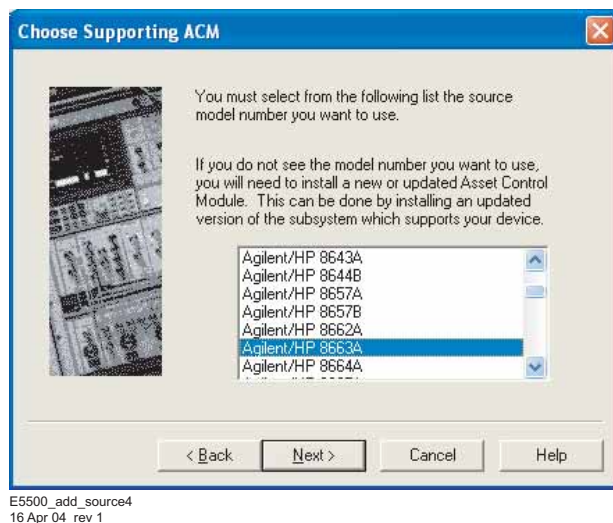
Choose Supporting ACM

You must select from the following list the source model number you want to use.

If you do not see the model number you want to use, you will need to install a new or updated Asset Control Module. This can be done by installing an updated version of the subsystem which supports your device.

Agilent/HP 8643A
Agilent/HP 8644B
Agilent/HP 8657A
Agilent/HP 8657B
Agilent/HP 8662A
Agilent/HP 8663A
Agilent/HP 8664A
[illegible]

< Back
Next >
Cancel
Help

E5500_add_source4
16 Apr 04 rev 1